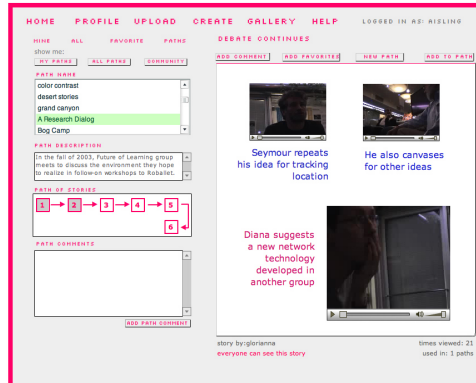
HOME PROFILE UPLOAD CREATE GALLERY HELP LOGGED IN AS: AISLING

MINE ALL FAVORITE PATHS

show me:

MY PATHS ALL PATHS COMMUNITY

PATH NAME

color contrast
desert stories
grand canyon
A Research Dialog
Bog Camp

PATH DESCRIPTION

In the fall of 2003, Future of Learning group meets to discuss the environment they hope to realize in follow-on workshops to Robalet.

PATH OF STORIES

1 2 3 4 5 6

PATH COMMENTS

ADD PATH COMMENT

DEBATE CONTINUES

ADD COMMENT ADD FAVORITES NEW PATH ADD TO PATH

Seymour repeats his idea for tracking location

He also canvases for other ideas

Diana suggests a new network technology developed in another group

story by:glorianna

times viewed: 21

everyone can see this story

used in: 1 paths